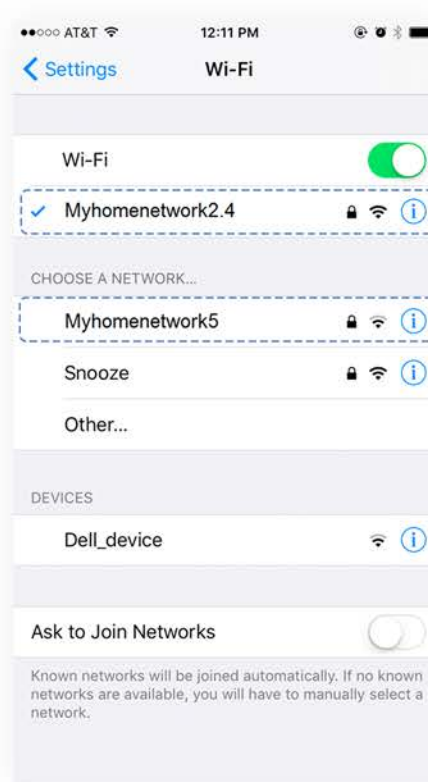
●●○○○ AT&T

12:11 PM

Settings

Wi-Fi

Wi-Fi

Myhomenetwork2.4

CHOOSE A NETWORK...

Myhomenetwork5

Snooze

Other...

DEVICES

Dell_device

Ask to Join Networks

Known networks will be joined automatically. If no known networks are available, you will have to manually select a network.